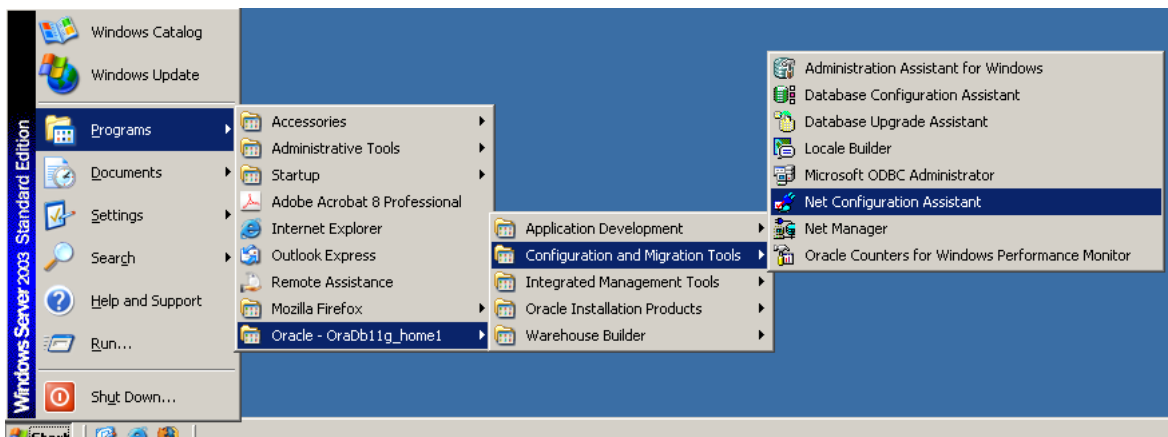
Windows Server 2003 Standard Edition

Windows Catalog
Windows Update
Programs
Documents
Settings
Search
Help and Support
Run...
Shut Down...

Accessories
Administrative Tools
Startup
Adobe Acrobat 8 Professional
Internet Explorer
Outlook Express
Remote Assistance
Mozilla Firefox
Oracle - OraDb11g_home1

Application Development
Configuration and Migration Tools
Integrated Management Tools
Oracle Installation Products
Warehouse Builder

Administration Assistant for Windows
Database Configuration Assistant
Database Upgrade Assistant
Locale Builder
Microsoft ODBC Administrator
Net Configuration Assistant
Net Manager
Oracle Counters for Windows Performance Monitor

Start